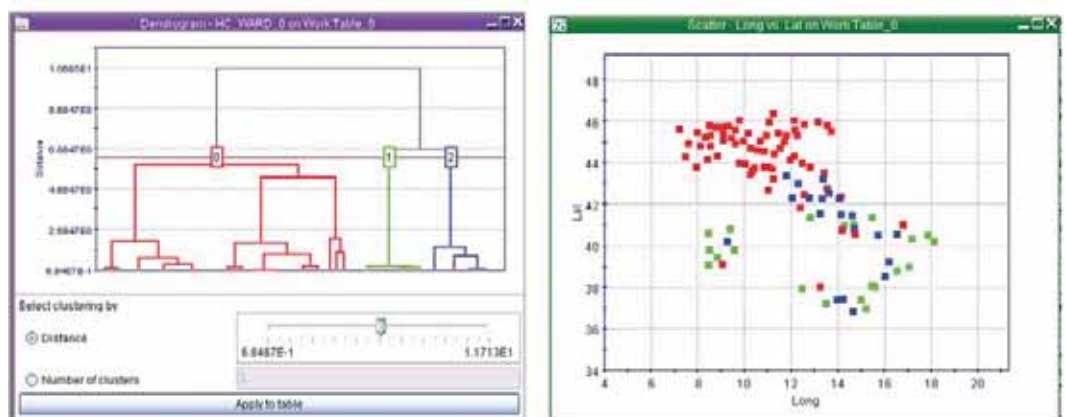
Dendrogram - HC_WARD_0 on Work Table_0

1.0665E1
8.6647E0
6.6647E0
4.6647E0
2.6647E0
6.6467E-1

Distance

0
1
2

Select clustering by

Distance

6.6467E-1
1.1713E1

Number of clusters

3

Apply to table

Scatter - Long vs. Lat on Work Table_0

48
46
44
42
40
38
36
34

Lat

4
6
8
10
12
14
16
18
20

Long